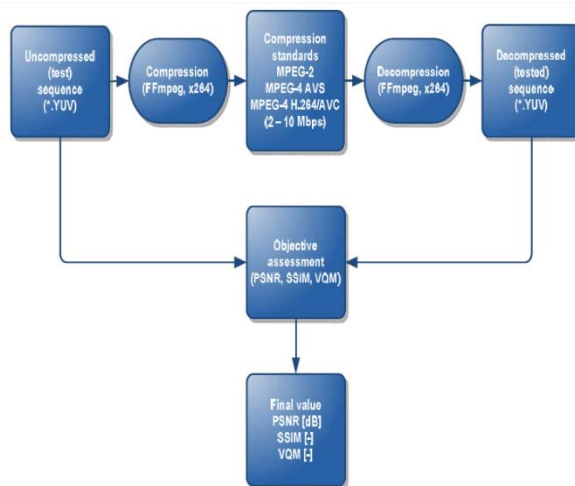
Uncompressed (test) sequence (*.YUV)

Compression (FFmpeg, x264)

Compression standards MPEG-2 MPEG-4 AVS MPEG-4 H.264/AVC (2 – 10 Mbps)

Decompression (FFmpeg, x264)

Decompressed (tested) sequence (*.YUV)

Objective assessment (PSNR, SSIM, VQM)

Final value
PSNR [dB]
SSIM [-]
VQM [-]